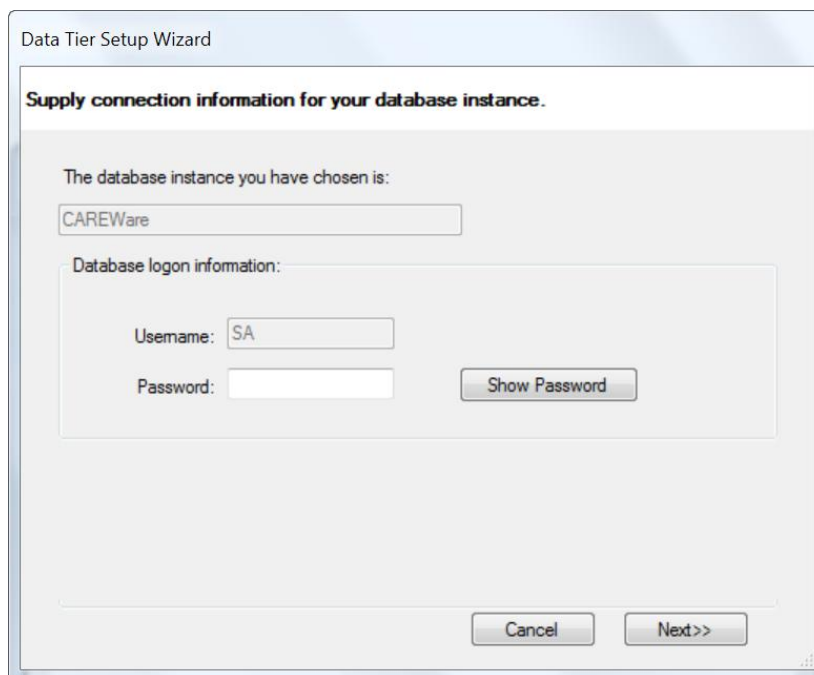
Data Tier Setup Wizard

Supply connection information for your database instance.

The database instance you have chosen is:

CAREWare

Database logon information:

Username: SA

Password:

Show Password

Cancel

Next>>